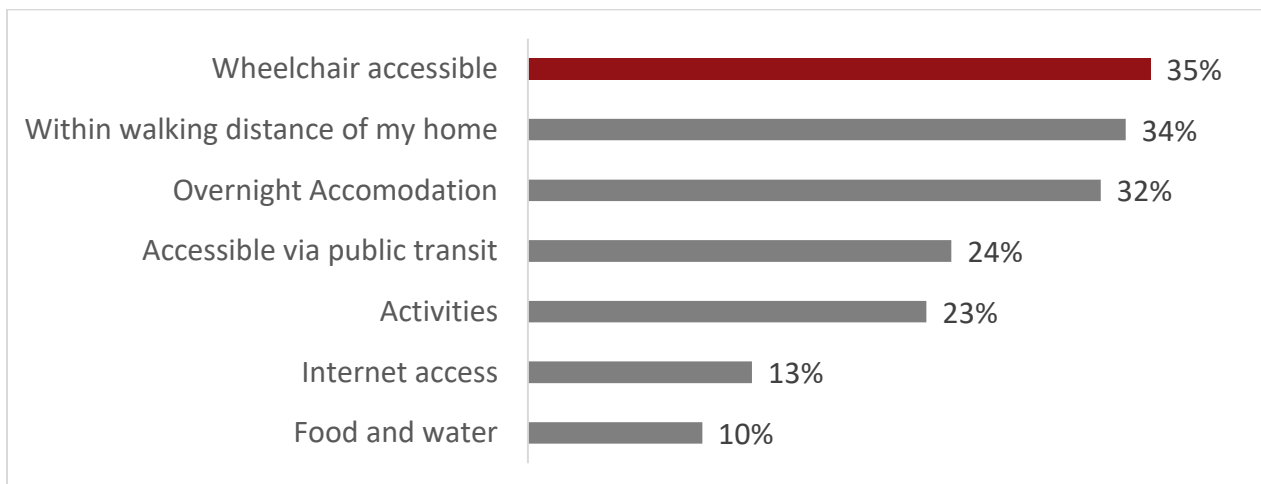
| Category | Value |
|---|---|
| Wheelchair accessible | 35% |
| Within walking distance of my home | 34% |
| Overnight Accomodation | 32% |
| Accessible via public transit | 24% |
| Activities | 23% |
| Internet access | 13% |
| Food and water | 10% |